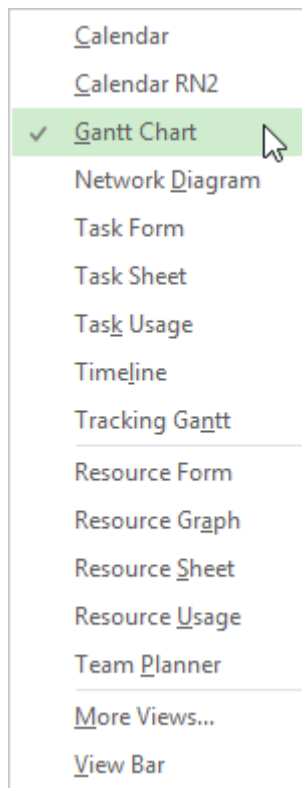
Calendar
Calendar RN2
✓ Gantt Chart
Network Diagram
Task Form
Task Sheet
Task Usage
Timeline
Tracking Gantt
Resource Form
Resource Graph
Resource Sheet
Resource Usage
Team Planner
More Views...
View Bar